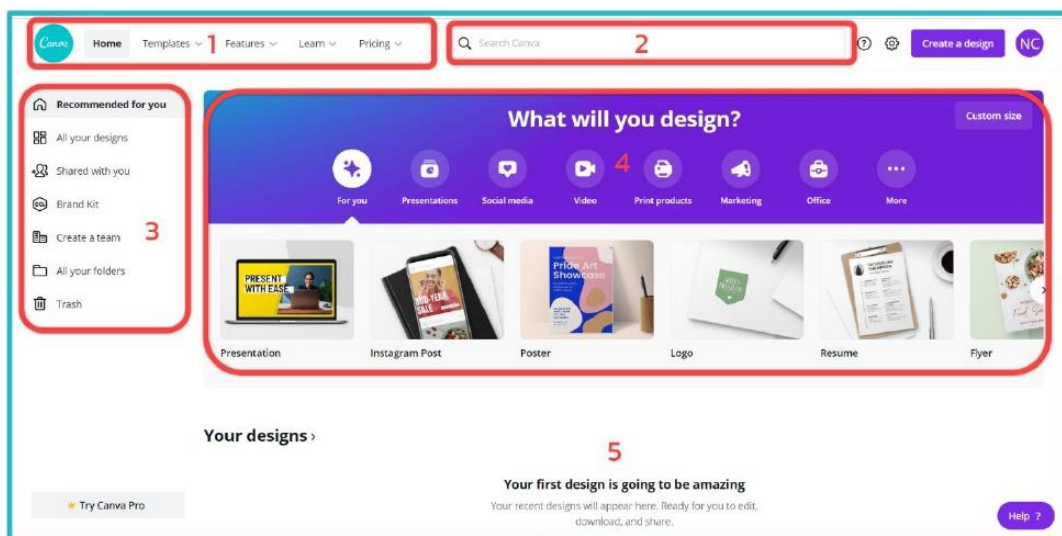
Canva Home Templates Features Learn Pricing 1

Search Canva 2

? Create a design NC

Recommended for you
All your designs
Shared with you
Brand Kit
Create a team 3
All your folders
Trash

What will you design?

Custom size

4

For you Presentations Social media Video Print products Marketing Office More

PRESENT WITH EASE

Presentation

Instagram Post

Pride Art Showcase

Poster

Logo

Resume

Flyer

Your designs ›

5

Your first design is going to be amazing

Your recent designs will appear here. Ready for you to edit, download, and share.

Try Canva Pro

Help ?